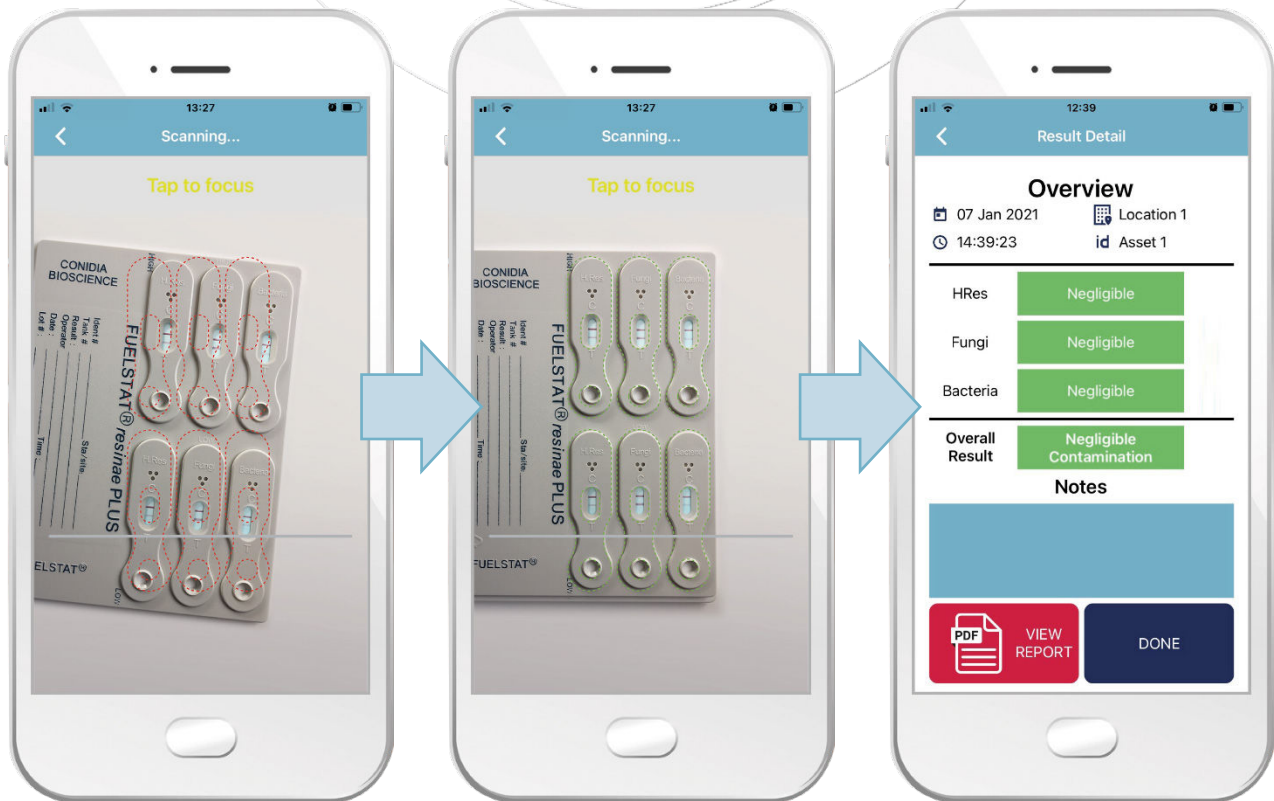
13:27

Scanning...

Tap to focus

CONIDIA BIOSCIENCE

Ident #
Tank #
Result :
Operator
Date :
Lot # :

FUELSTAT® resinae PLUS

Time
Site/site

ELSTAT®

13:27

Scanning...

Tap to focus

CONIDIA BIOSCIENCE

H.Res
Fungi
Bacteria

Tank #
Result :
Operator
Date :

FUELSTAT® resinae PLUS

Time
Site/site

FUELSTAT®

12:39

Result Detail

Overview

07 Jan 2021
Location 1
14:39:23
id Asset 1

| HRes | Negligible |
|---|---|
| Fungi | Negligible |
| Bacteria | Negligible |
| Overall Result | Negligible Contamination |

Notes

PDF
VIEW REPORT

DONE